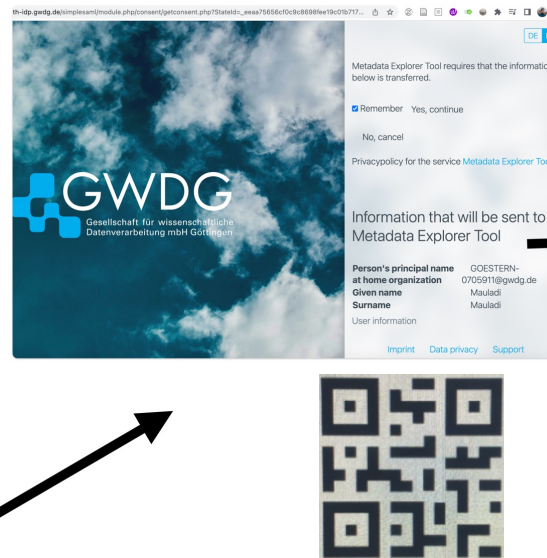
th-idp.gwdg.de/simplesaml/module.php/consent/getconsent.php?StateId=_eeaa75656cf0c9c8698fee19c01b717...

DE

Metadata Explorer Tool requires that the informatio below is transferred.

Remember Yes, continue

No, cancel

Privacypolicy for the service Metadata Explorer To

GWDG
Gesellschaft für wissenschaftliche Datenverarbeitung mbH Göttingen

Information that will be sent to Metadata Explorer Tool

| | |
|---|---|
| Person's principal name at home organization | GOESTERN-0705911@gwdg.de |
| Given name | Mauladi |
| Surname | Mauladi |

User information

Imprint Data privacy Support